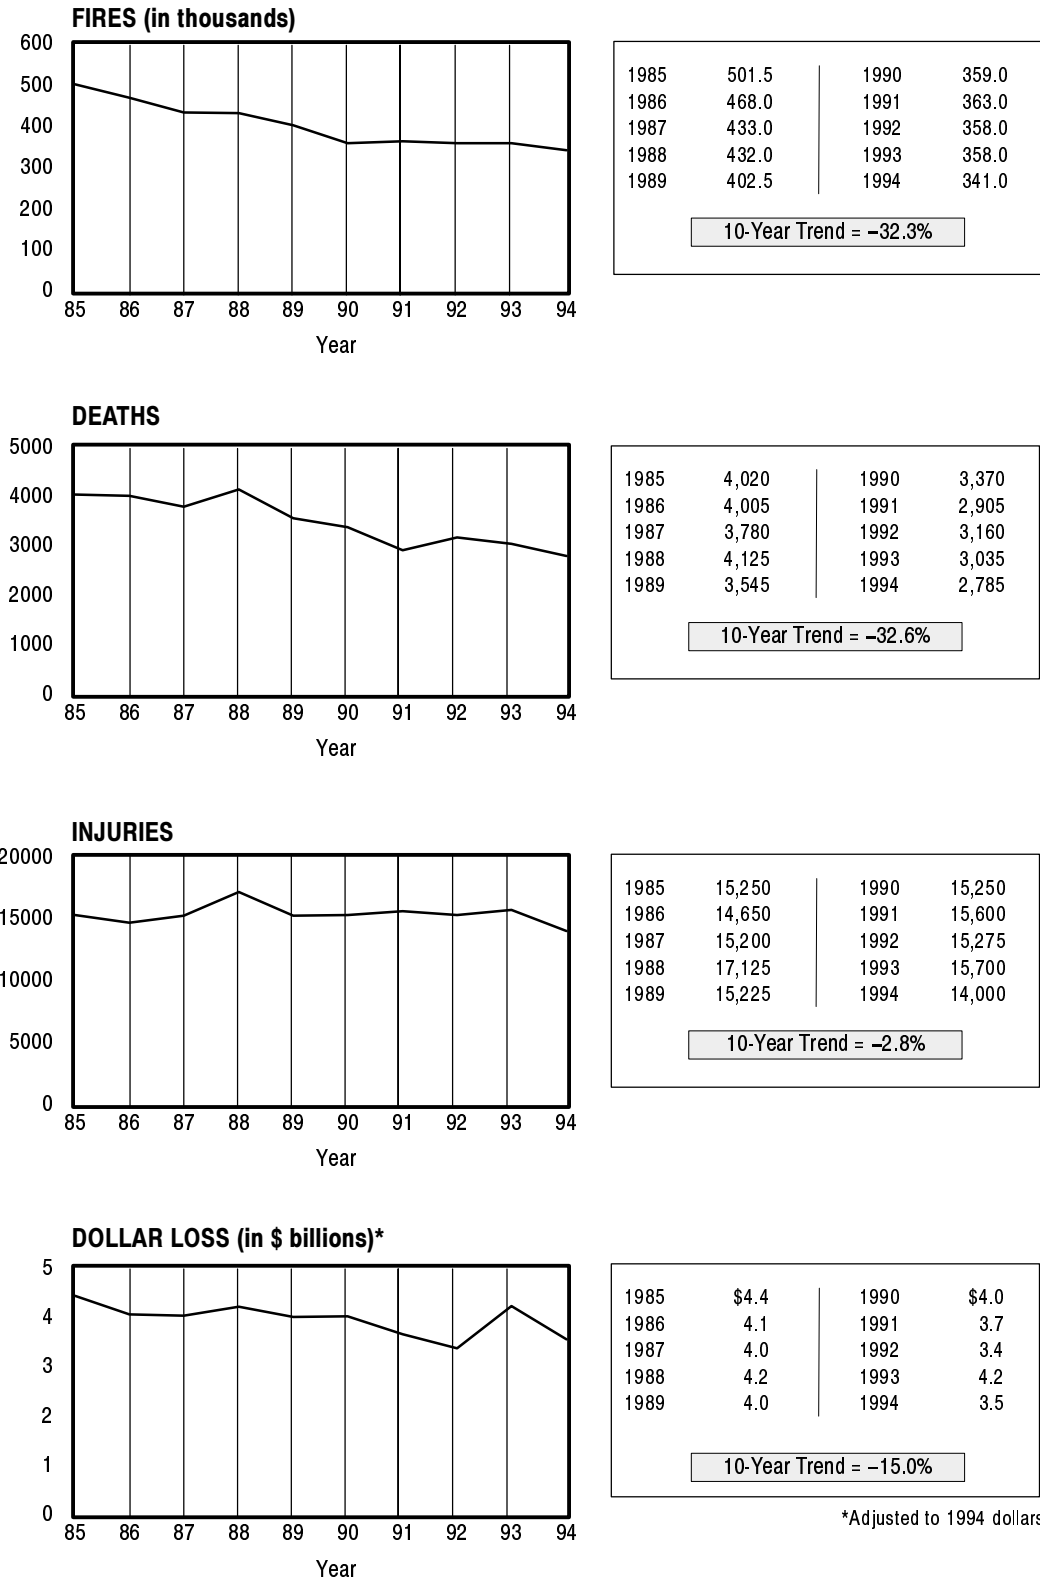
FIRES (in thousands)

600
500
400
300
200
100
0
85 86 87 88 89 90 91 92 93 94
Year

| | | | |
|---|---|---|---|
| 1985 | 501.5 | 1990 | 359.0 |
| 1986 | 468.0 | 1991 | 363.0 |
| 1987 | 433.0 | 1992 | 358.0 |
| 1988 | 432.0 | 1993 | 358.0 |
| 1989 | 402.5 | 1994 | 341.0 |

10-Year Trend = −32.3%

DEATHS

5000
4000
3000
2000
1000
0
85 86 87 88 89 90 91 92 93 94
Year

| | | | |
|---|---|---|---|
| 1985 | 4,020 | 1990 | 3,370 |
| 1986 | 4,005 | 1991 | 2,905 |
| 1987 | 3,780 | 1992 | 3,160 |
| 1988 | 4,125 | 1993 | 3,035 |
| 1989 | 3,545 | 1994 | 2,785 |

10-Year Trend = −32.6%

INJURIES

20000
15000
10000
5000
0
85 86 87 88 89 90 91 92 93 94
Year

| | | | |
|---|---|---|---|
| 1985 | 15,250 | 1990 | 15,250 |
| 1986 | 14,650 | 1991 | 15,600 |
| 1987 | 15,200 | 1992 | 15,275 |
| 1988 | 17,125 | 1993 | 15,700 |
| 1989 | 15,225 | 1994 | 14,000 |

10-Year Trend = −2.8%

DOLLAR LOSS (in $ billions)*

5
4
3
2
1
0
85 86 87 88 89 90 91 92 93 94
Year

| | | | |
|---|---|---|---|
| 1985 | $4.4 | 1990 | $4.0 |
| 1986 | 4.1 | 1991 | 3.7 |
| 1987 | 4.0 | 1992 | 3.4 |
| 1988 | 4.2 | 1993 | 4.2 |
| 1989 | 4.0 | 1994 | 3.5 |

10-Year Trend = −15.0%

*Adjusted to 1994 dollars